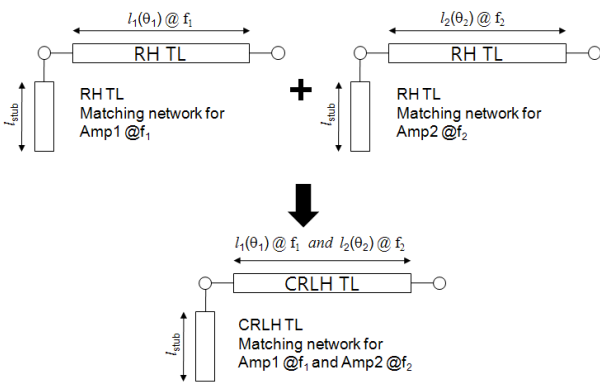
$l_1(\theta_1)$ @ $f_1$

RH TL

$l_{stub}$

RH TL
Matching network for
Amp1 @$f_1$

+

$l_2(\theta_2)$ @ $f_2$

RH TL

$l_{stub}$

RH TL
Matching network for
Amp2 @$f_2$

$l_1(\theta_1)$ @ $f_1$ and $l_2(\theta_2)$ @ $f_2$

CRLH TL

$l_{stub}$

CRLH TL
Matching network for
Amp1 @$f_1$ and Amp2 @$f_2$